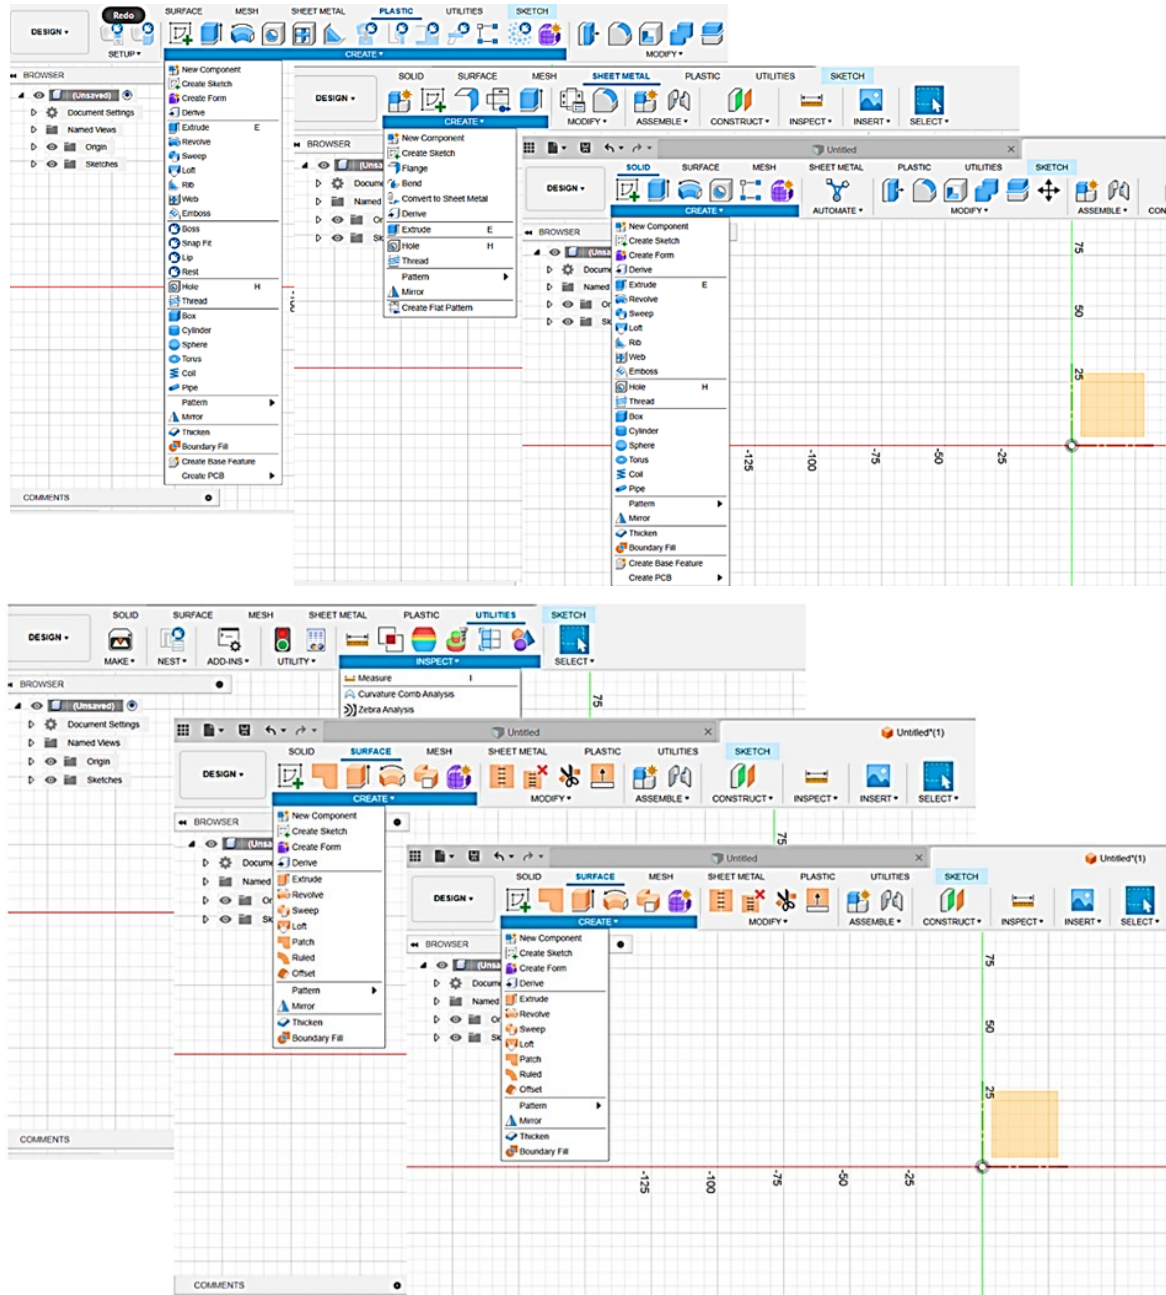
DESIGN ▾
Redo
SETUP ▾
SURFACE MESH SHEET METAL PLASTIC UTILITIES SKETCH
CREATE ▾
MODIFY ▾
BROWSER
(Unsaved)
Document Settings
Named Views
Origin
Sketches
New Component
Create Sketch
Create Form
Derive
Extrude E
Revolve
Sweep
Loft
Rib
Web
Emboss
Boss
Snap Fit
Lip
Rest
Hole H
Thread
Box
Cylinder
Sphere
Torus
Coil
Pipe
Pattern
Mirror
Thicken
Boundary Fill
Create Base Feature
Create PCB
COMMENTS

DESIGN ▾
SOLID SURFACE MESH SHEET METAL PLASTIC UTILITIES SKETCH
CREATE ▾
MODIFY ▾ ASSEMBLE ▾ CONSTRUCT ▾ INSPECT ▾ INSERT ▾ SELECT ▾
BROWSER
(Unsa
Docum
Named
Or
Sk
New Component
Create Sketch
Flange
Bend
Convert to Sheet Metal
Derive
Extrude E
Hole H
Thread
Pattern
Mirror
Create Flat Pattern

Untitled
DESIGN ▾
SOLID SURFACE MESH SHEET METAL PLASTIC UTILITIES SKETCH
CREATE ▾
AUTOMATE ▾ MODIFY ▾ ASSEMBLE ▾ CON
BROWSER
(Unsa
Docum
Named
Or
Sk
New Component
Create Sketch
Create Form
Derive
Extrude E
Revolve
Sweep
Loft
Rib
Web
Emboss
Hole H
Thread
Box
Cylinder
Sphere
Torus
Coil
Pipe
Pattern
Mirror
Thicken
Boundary Fill
Create Base Feature
Create PCB
75
50
25
-125
-100
-75
-50
-25

DESIGN ▾
SOLID SURFACE MESH SHEET METAL PLASTIC UTILITIES SKETCH
MAKE ▾ NEST ▾ ADD-INS ▾ UTILITY ▾
INSPECT ▾
SELECT ▾
BROWSER
(Unsaved)
Document Settings
Named Views
Origin
Sketches
Measure I
Curvature Comb Analysis
Zebra Analysis
75
COMMENTS

Untitled
Untitled*(1)
DESIGN ▾
SOLID SURFACE MESH SHEET METAL PLASTIC UTILITIES SKETCH
CREATE ▾
MODIFY ▾ ASSEMBLE ▾ CONSTRUCT ▾ INSPECT ▾ INSERT ▾ SELECT ▾
BROWSER
(Unsa
Docum
Named
Or
Sk
New Component
Create Sketch
Create Form
Derive
Extrude
Revolve
Sweep
Loft
Patch
Ruled
Offset
Pattern
Mirror
Thicken
Boundary Fill
75
COMMENTS

Untitled
Untitled*(1)
DESIGN ▾
SOLID SURFACE MESH SHEET METAL PLASTIC UTILITIES SKETCH
CREATE ▾
MODIFY ▾ ASSEMBLE ▾ CONSTRUCT ▾ INSPECT ▾ INSERT ▾ SELECT ▾
BROWSER
(Unsa
Docum
Named
Or
Sk
New Component
Create Sketch
Create Form
Derive
Extrude
Revolve
Sweep
Loft
Patch
Ruled
Offset
Pattern
Mirror
Thicken
Boundary Fill
75
50
25
-125
-100
-75
-50
-25